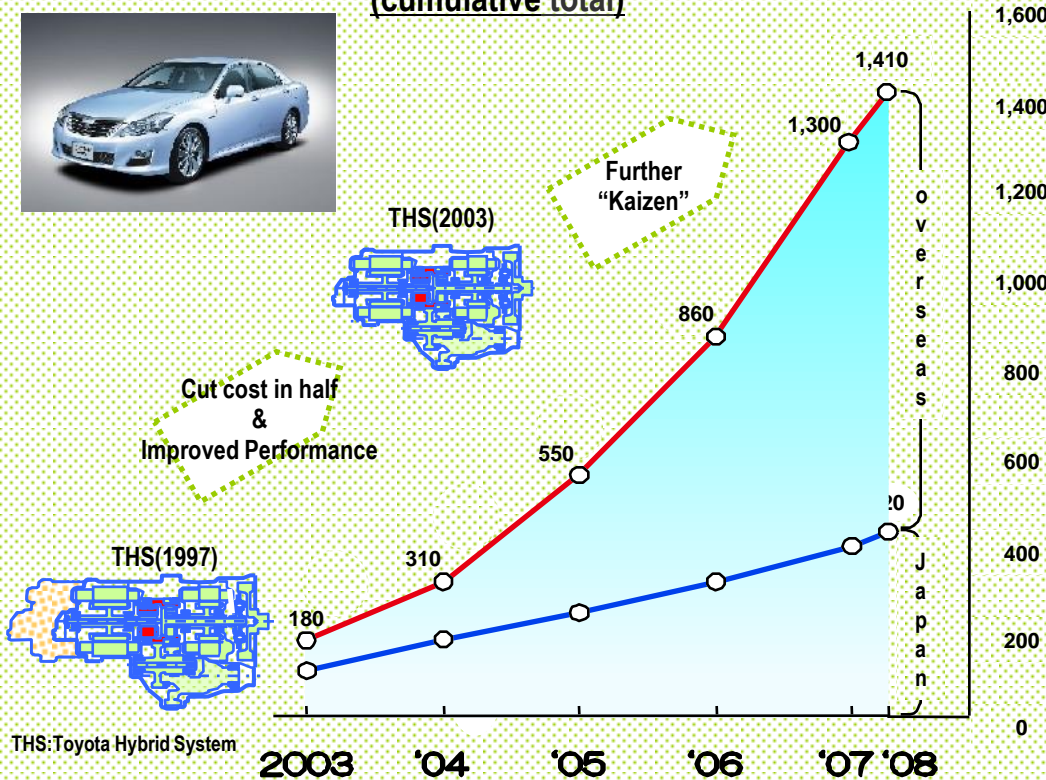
(cumulative total)

1,600
1,400
1,200
1,000
800
600
400
200
0

THS(2003)

Further "Kaizen"

Cut cost in half & Improved Performance

THS(1997)

THS:Toyota Hybrid System

1,410
1,300
860
550
310
180
20

o v e r s e a s

J a p a n

2003 '04 '05 '06 '07 '08